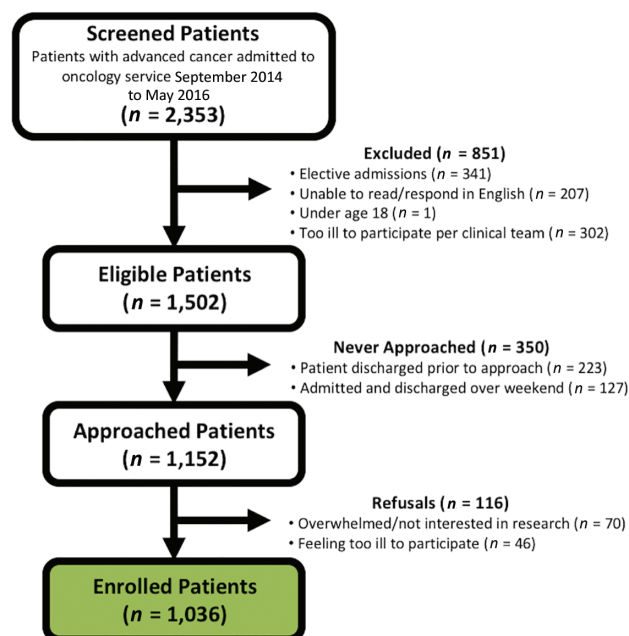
**Screened Patients**
Patients with advanced cancer admitted to oncology service September 2014 to May 2016
($n$ = 2,353)

**Excluded ($n$ = 851)**
• Elective admissions ($n$ = 341)
• Unable to read/respond in English ($n$ = 207)
• Under age 18 ($n$ = 1)
• Too ill to participate per clinical team ($n$ = 302)

**Eligible Patients**
($n$ = 1,502)

**Never Approached ($n$ = 350)**
• Patient discharged prior to approach ($n$ = 223)
• Admitted and discharged over weekend ($n$ = 127)

**Approached Patients**
($n$ = 1,152)

**Refusals ($n$ = 116)**
• Overwhelmed/not interested in research ($n$ = 70)
• Feeling too ill to participate ($n$ = 46)

**Enrolled Patients**
($n$ = 1,036)